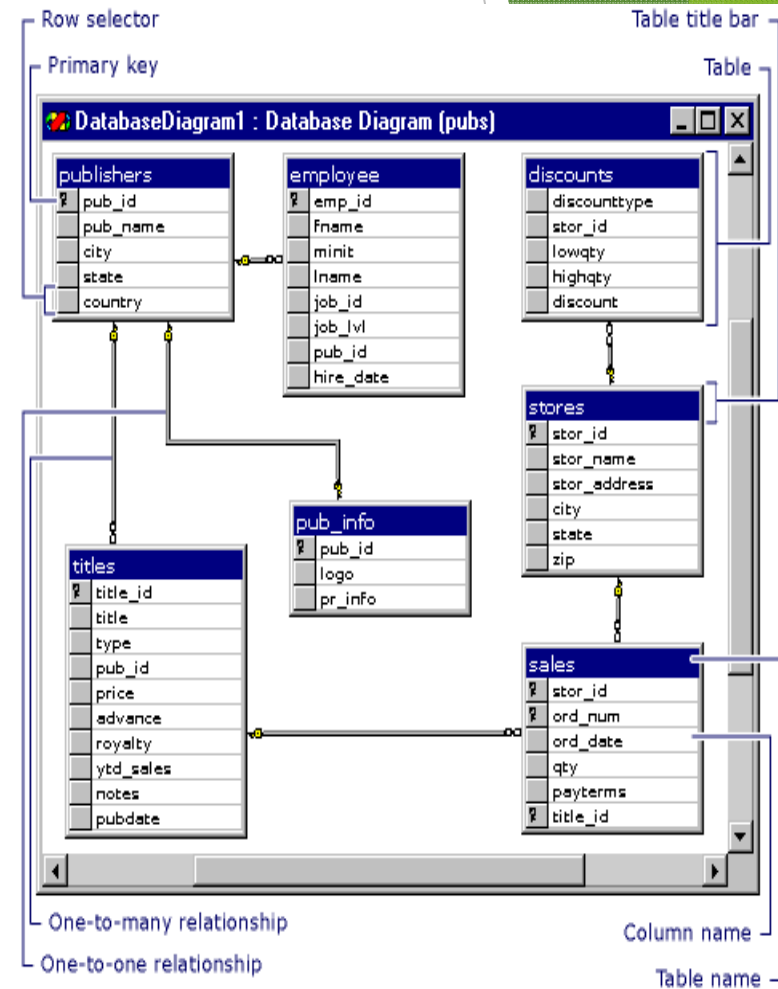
Row selector

Table title bar

Primary key

Table

DatabaseDiagram1 : Database Diagram (pubs)

publishers
pub_id
pub_name
city
state
country

employee
emp_id
fname
minit
lname
job_id
job_lvl
pub_id
hire_date

discounts
discounttype
stor_id
lowqty
highqty
discount

stores
stor_id
stor_name
stor_address
city
state
zip

pub_info
pub_id
logo
pr_info

titles
title_id
title
type
pub_id
price
advance
royalty
ytd_sales
notes
pubdate

sales
stor_id
ord_num
ord_date
qty
payterms
title_id

One-to-many relationship

Column name

One-to-one relationship

Table name